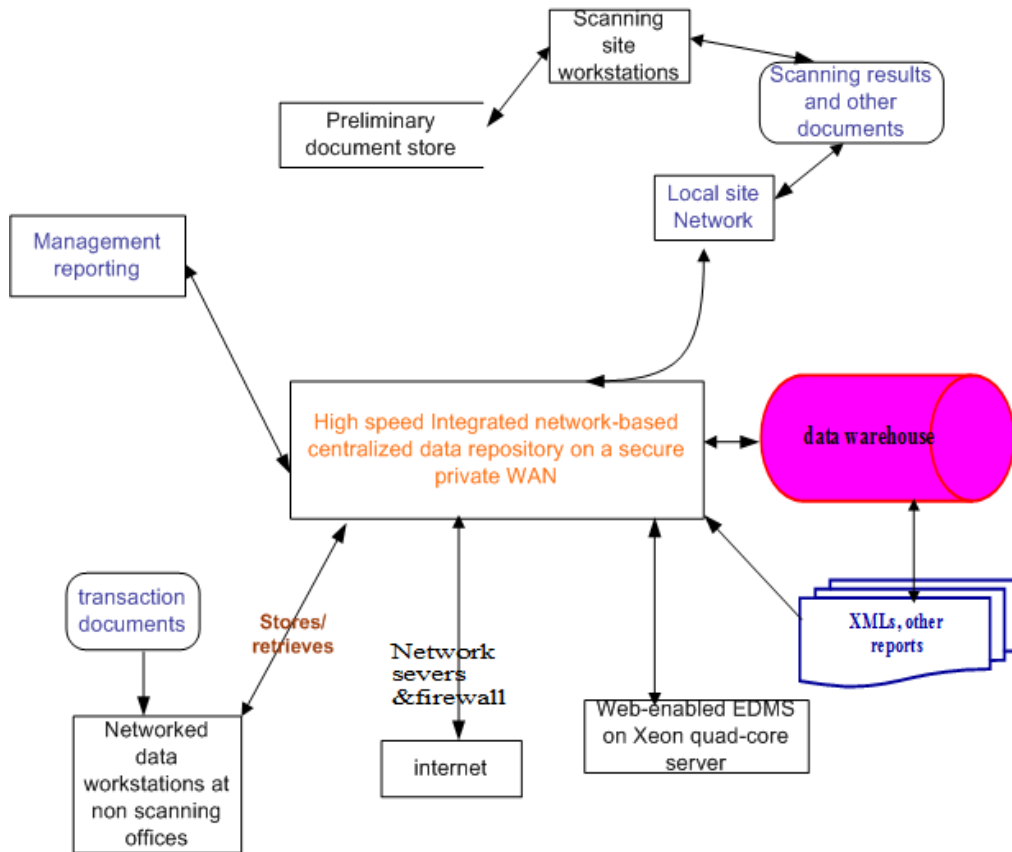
Scanning site workstations

Preliminary document store

Scanning results and other documents

Local site Network

Management reporting

High speed Integrated network-based centralized data repository on a secure private WAN

data warehouse

transaction documents

Stores/ retrieves

Network severs &firewall

XMLs, other reports

Networked data workstations at non scanning offices

internet

Web-enabled EDMS on Xeon quad-core server